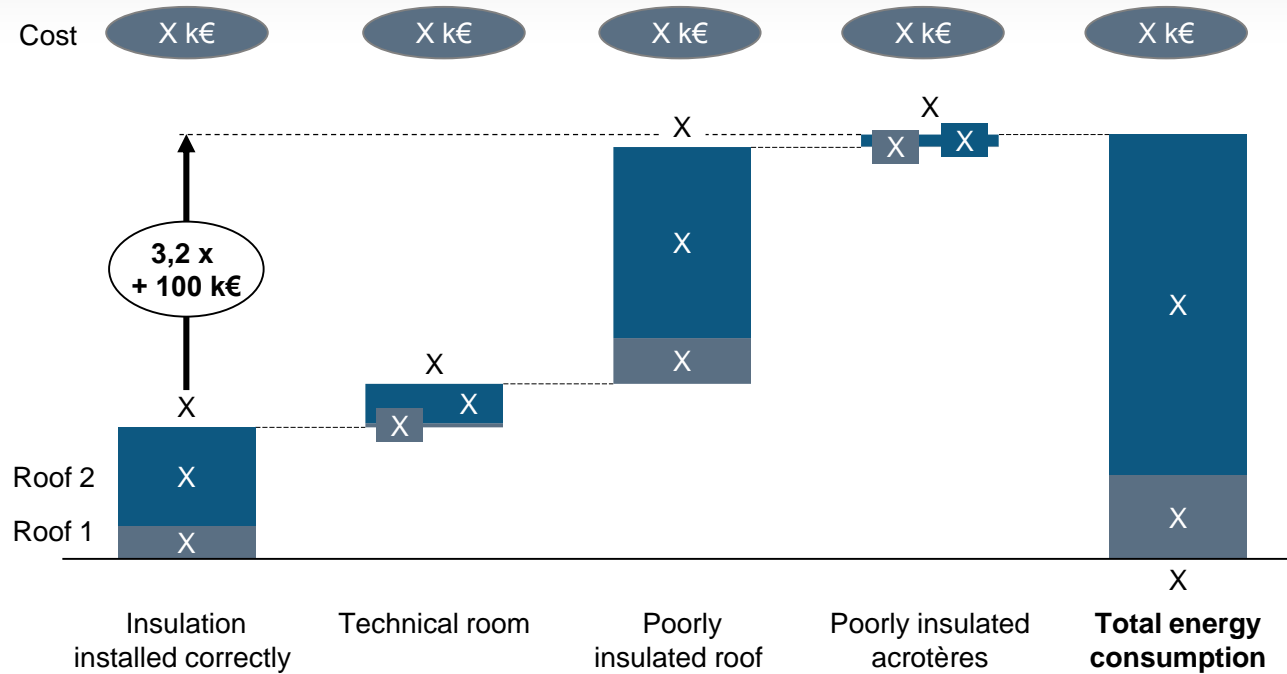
Cost X k€ X k€ X k€ X k€ X k€

3,2 x
+ 100 k€

X
X
X
X
X
X
X
X
X
X
X
X
X
X

Roof 2
Roof 1

Insulation installed correctly

Technical room

Poorly insulated roof

Poorly insulated acrotères

**Total energy consumption**